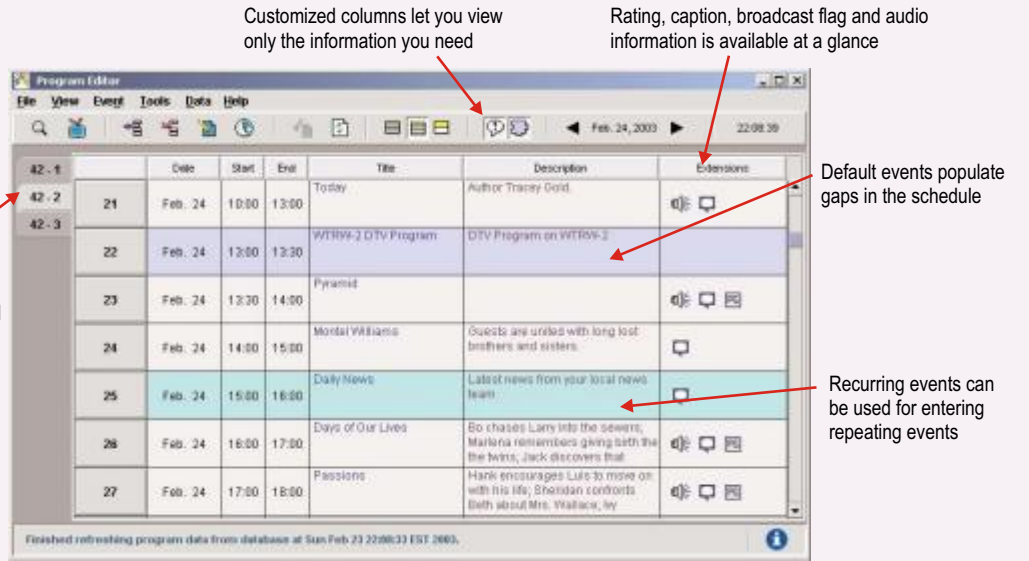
Customized columns let you view only the information you need

Rating, caption, broadcast flag and audio information is available at a glance

Program Editor

File View Event Tools Data Help

Feb. 24, 2003

22:08:39

42 - 1

42 - 2

42 - 3

| | Date | Start | End | Title | Description | Extensions |
|---|---|---|---|---|---|---|
| 21 | Feb. 24 | 10:00 | 13:00 | Today | Author Tracey Gold. | |
| 22 | Feb. 24 | 13:00 | 13:30 | WTRW-2 DTV Program | DTV Program on WTRW-2 | |
| 23 | Feb. 24 | 13:30 | 14:00 | Pyramid | | |
| 24 | Feb. 24 | 14:00 | 15:00 | Montel Williams | Guests are united with long lost brothers and sisters. | |
| 25 | Feb. 24 | 15:00 | 16:00 | Daily News | Latest news from your local news team | |
| 26 | Feb. 24 | 16:00 | 17:00 | Days of Our Lives | Bo chases Larry into the sewers; Marlena remembers giving birth the the twins; Jack discovers that | |
| 27 | Feb. 24 | 17:00 | 18:00 | Passions | Hank encourages Luis to move on with his life; Sheridan confronts Beth about Mrs. Wallace; Ivy | |

Default events populate gaps in the schedule

Recurring events can be used for entering repeating events

Finished refreshing program data from database at Sun Feb 23 22:08:33 EST 2003.